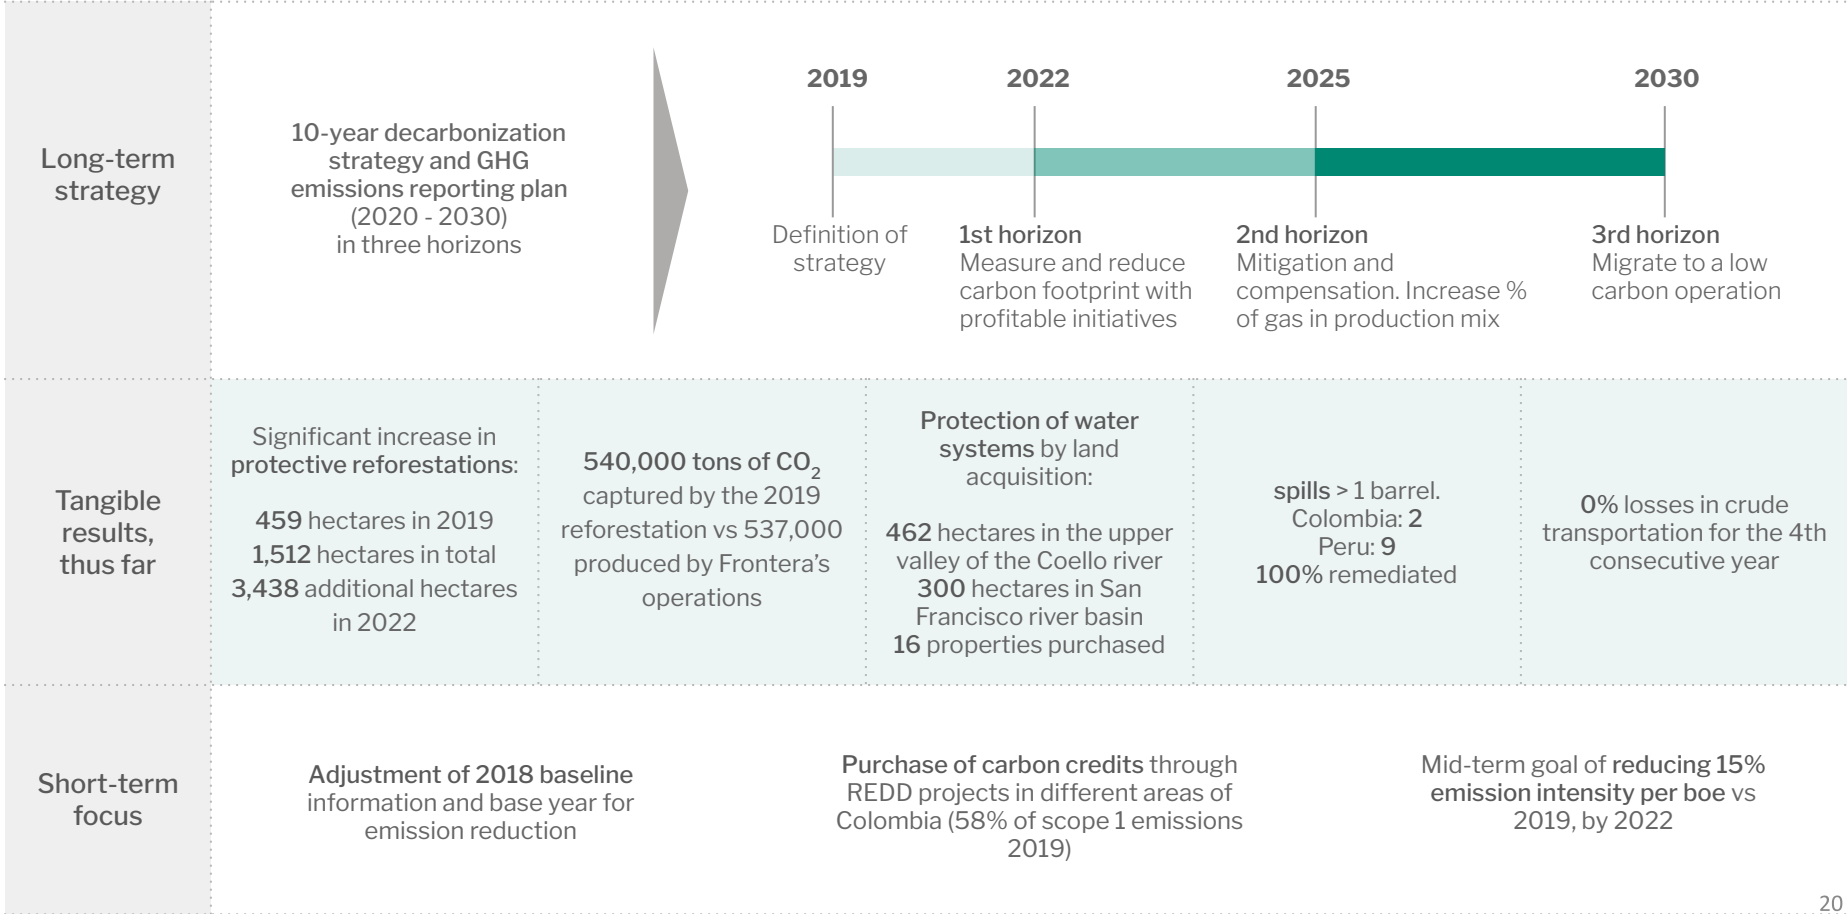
Long-term strategy

10-year decarbonization strategy and GHG emissions reporting plan (2020 - 2030) in three horizons

2019

2022

2025

2030

Definition of strategy

1st horizon
Measure and reduce carbon footprint with profitable initiatives

2nd horizon
Mitigation and compensation. Increase % of gas in production mix

3rd horizon
Migrate to a low carbon operation

Tangible results, thus far

Significant increase in protective reforestations:

459 hectares in 2019
1,512 hectares in total
3,438 additional hectares in 2022

540,000 tons of $CO_2$ captured by the 2019 reforestation vs 537,000 produced by Frontera's operations

Protection of water systems by land acquisition:

462 hectares in the upper valley of the Coello river
300 hectares in San Francisco river basin
16 properties purchased

spills > 1 barrel.
Colombia: 2
Peru: 9
100% remediated

0% losses in crude transportation for the 4th consecutive year

Short-term focus

Adjustment of 2018 baseline information and base year for emission reduction

Purchase of carbon credits through REDD projects in different areas of Colombia (58% of scope 1 emissions 2019)

Mid-term goal of reducing 15% emission intensity per boe vs 2019, by 2022

20